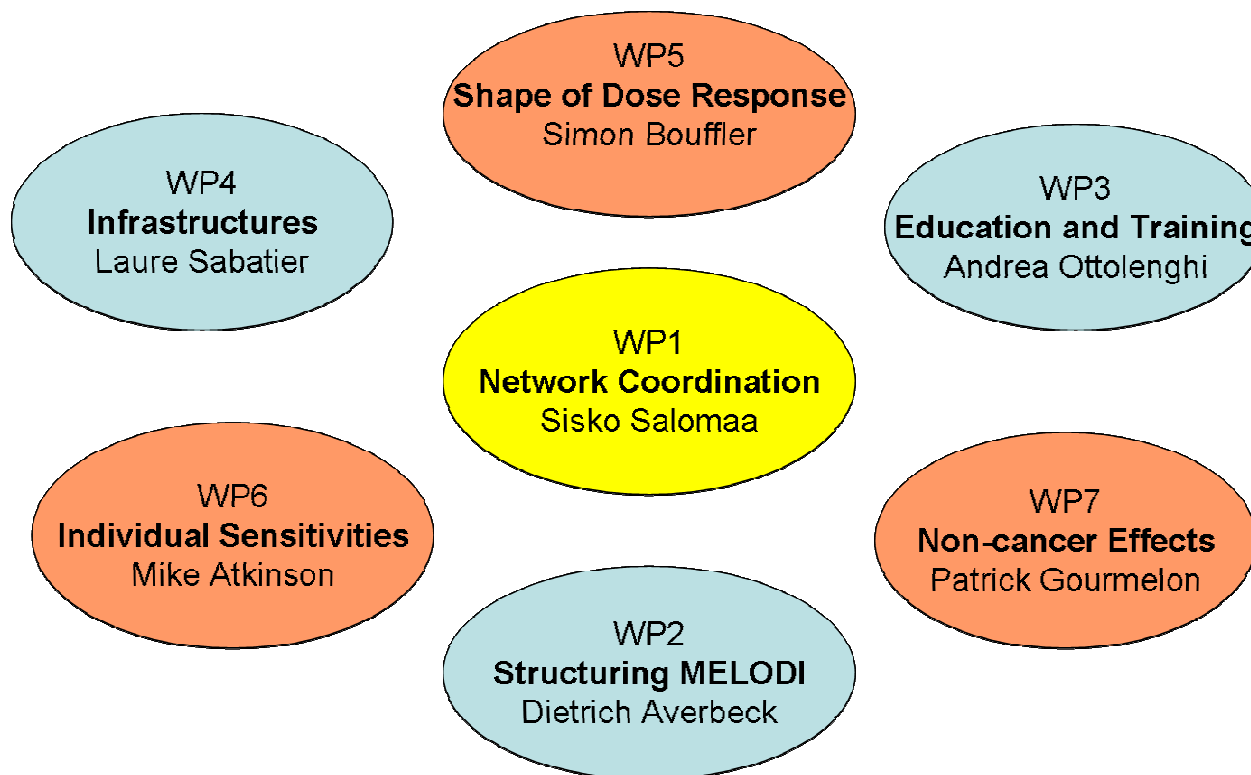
WP5
**Shape of Dose Response**
Simon Bouffler

WP4
**Infrastructures**
Laure Sabatier

WP3
**Education and Training**
Andrea Ottolenghi

WP1
**Network Coordination**
Sisko Salomaa

WP6
**Individual Sensitivities**
Mike Atkinson

WP7
**Non-cancer Effects**
Patrick Gourmelon

WP2
**Structuring MELODI**
Dietrich Averbeck